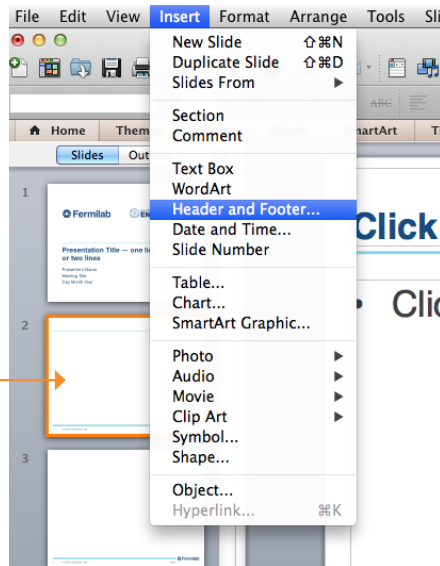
File Edit View Insert Format Arrange Tools Sli

New Slide ⇧⌘N
Duplicate Slide ⇧⌘D
Slides From ▶

Section
Comment

Text Box
WordArt
Header and Footer...
Date and Time...
Slide Number

Table...
Chart...
SmartArt Graphic...

Photo ▶
Audio ▶
Movie ▶
Clip Art ▶
Symbol...
Shape...

Object...
Hyperlink... ⌘K

Home Them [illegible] SmartArt T
Slides Out

1
Fermilab
Presentation Title — one li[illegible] or two lines
Presenter's Name
Meeting Title
Day Month Year

2

3
Fermilab

Click
• Clic